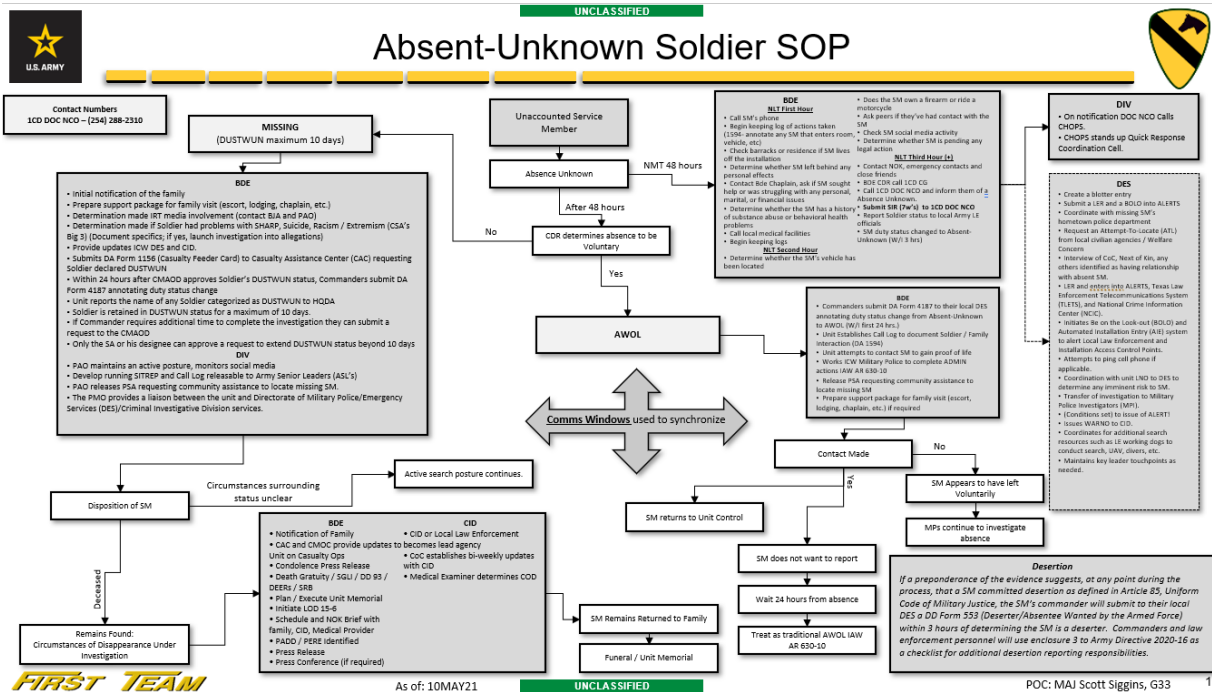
UNCLASSIFIED

U.S. ARMY

Absent-Unknown Soldier SOP

Contact Numbers
1CD DOC NCO – (254) 288-2310

MISSING
(DUSTWUN maximum 10 days)

BDE
• Initial notification of the family
• Prepare support package for family visit (escort, lodging, chaplain, etc.)
• Determination made IRT media involvement (contact BJA and PAO)
• Determination made if Soldier had problems with SHARP, Suicide, Racism / Extremism (CSA's Big 3) (Document specifics; if yes, launch investigation into allegations)
• Provide updates ICW DES and CID.
• Submits DA Form 1156 (Casualty Feeder Card) to Casualty Assistance Center (CAC) requesting Soldier declared DUSTWUN
• Within 24 hours after CMAOD approves Soldier's DUSTWUN status, Commanders submit DA Form 4187 annotating duty status change
• Unit reports the name of any Soldier categorized as DUSTWUN to HQDA
• Soldier is retained in DUSTWUN status for a maximum of 10 days.
• If Commander requires additional time to complete the investigation they can submit a request to the CMAOD
• Only the SA or his designee can approve a request to extend DUSTWUN status beyond 10 days
DIV
• PAO maintains an active posture, monitors social media
• Develop running SITREP and Call Log releasable to Army Senior Leaders (ASL's)
• PAO releases PSA requesting community assistance to locate missing SM.
• The PMO provides a liaison between the unit and Directorate of Military Police/Emergency Services (DES)/Criminal Investigative Division services.

Unaccounted Service Member

Absence Unknown

NMT 48 hours

After 48 hours

No

CDR determines absence to be Voluntary

Yes

AWOL

BDE
NLT First Hour
• Call SM's phone
• Begin keeping log of actions taken (1594- annotate any SM that enters room, vehicle, etc)
• Check barracks or residence if SM lives off the installation
• Determine whether SM left behind any personal effects
• Contact Bde Chaplain, ask if SM sought help or was struggling with any personal, marital, or financial issues
• Determine whether the SM has a history of substance abuse or behavioral health problems
• Call local medical facilities
• Begin keeping logs
NLT Second Hour
• Determine whether the SM's vehicle has been located
• Does the SM own a firearm or ride a motorcycle
• Ask peers if they've had contact with the SM
• Check SM social media activity
• Determine whether SM is pending any legal action
NLT Third Hour (+)
• Contact NOK, emergency contacts and close friends
• BDE CDR call 1CD CG
• Call 1CD DOC NCO and inform them of a Absence Unknown.
• Submit SIR (7w's) to 1CD DOC NCO
• Report Soldier status to local Army LE officials
• SM duty status changed to Absent-Unknown (W/I 3 hrs)

DIV
• On notification DOC NCO Calls CHOPS.
• CHOPS stands up Quick Response Coordination Cell.

DES
• Create a blotter entry
• Submit a LER and a BOLO into ALERTS
• Coordinate with missing SM's hometown police department
• Request an Attempt-To-Locate (ATL) from local civilian agencies / Welfare Concern
• Interview of CoC, Next of Kin, any others identified as having relationship with absent SM.
• LER and enters into ALERTS, Texas Law Enforcement Telecommunications System (TLETS), and National Crime Information Center (NCIC).
• Initiates Be on the Look-out (BOLO) and Automated Installation Entry (AIE) system to alert Local Law Enforcement and Installation Access Control Points.
• Attempts to ping cell phone if applicable.
• Coordination with unit LNO to DES to determine any imminent risk to SM.
• Transfer of investigation to Military Police Investigators (MPI).
• (Conditions set) to issue of ALERT!
• Issues WARNO to CID.
• Coordinates for additional search resources such as LE working dogs to conduct search, UAV, divers, etc.
• Maintains key leader touchpoints as needed.

BDE
• Commanders submit DA Form 4187 to their local DES annotating duty status change from Absent-Unknown to AWOL (W/I first 24 hrs.)
• Unit Establishes Call Log to document Soldier / Family interaction (DA 1594)
• Unit attempts to contact SM to gain proof of life
• Works ICW Military Police to complete ADMIN actions IAW AR 630-10
• Release PSA requesting community assistance to locate missing SM
• Prepare support package for family visit (escort, lodging, chaplain, etc.) if required

Comms Windows used to synchronize

Contact Made

No

Yes

SM Appears to have left Voluntarily

MPs continue to investigate absence

SM returns to Unit Control

SM does not want to report

Wait 24 hours from absence

Treat as traditional AWOL IAW AR 630-10

Circumstances surrounding status unclear

Active search posture continues.

Disposition of SM

Deceased

Remains Found: Circumstances of Disappearance Under Investigation

BDE
• Notification of Family
• CAC and CMOC provide updates to Unit on Casualty Ops
• Condolence Press Release
• Death Gratuity / SGLI / DD 93 / DEERs / SRB
• Plan / Execute Unit Memorial
• Initiate LOD 15-6
• Schedule and NOK Brief with family, CID, Medical Provider
• PADD / PERE Identified
• Press Release
• Press Conference (if required)

CID
• CID or Local Law Enforcement becomes lead agency
• CoC establishes bi-weekly updates with CID
• Medical Examiner determines COD

SM Remains Returned to Family

Funeral / Unit Memorial

Desertion
If a preponderance of the evidence suggests, at any point during the process, that a SM committed desertion as defined in Article 85, Uniform Code of Military Justice, the SM's commander will submit to their local DES a DD Form 553 (Deserter/Absentee Wanted by the Armed Force) within 3 hours of determining the SM is a deserter. Commanders and law enforcement personnel will use enclosure 3 to Army Directive 2020-16 as a checklist for additional desertion reporting responsibilities.

FIRST TEAM

As of: 10MAY21

UNCLASSIFIED

POC: MAJ Scott Siggins, G33

1